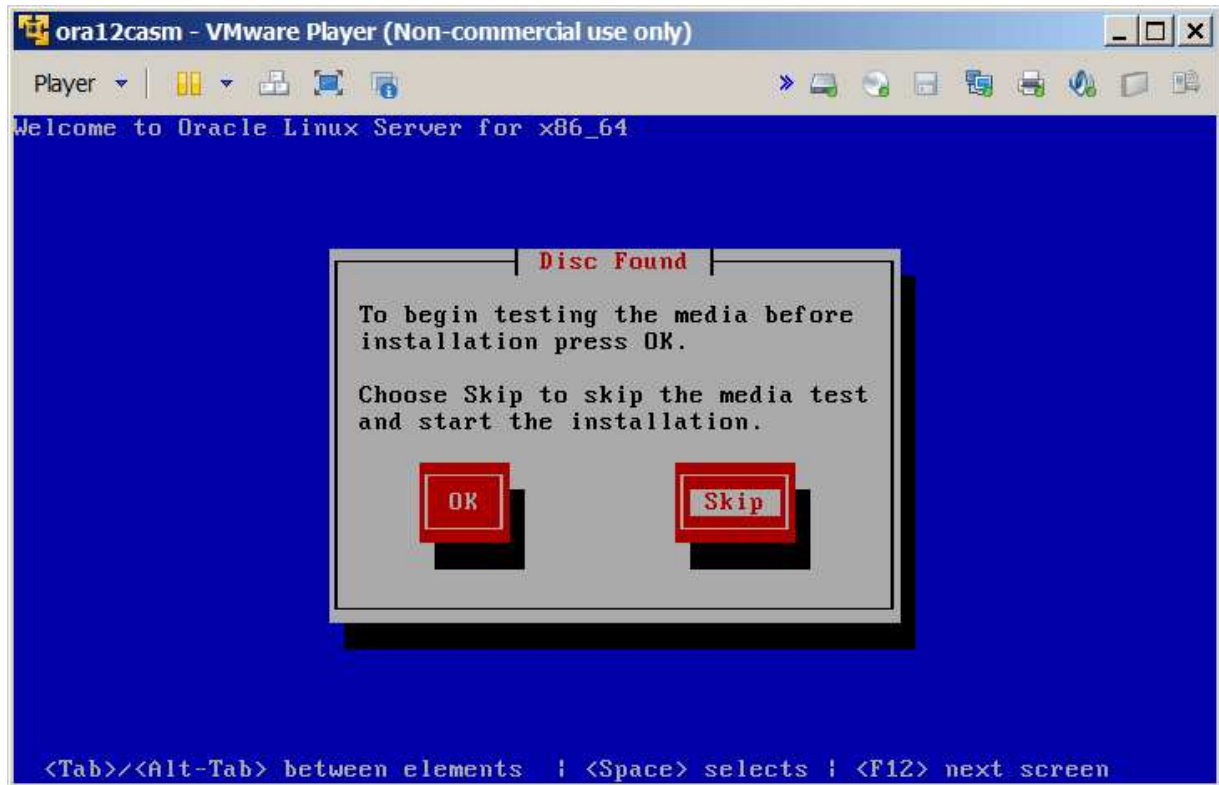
ora12casm - VMware Player (Non-commercial use only)

Player

Welcome to Oracle Linux Server for x86_64

Disc Found

To begin testing the media before installation press OK.

Choose Skip to skip the media test and start the installation.

OK

Skip

<Tab>/<Alt-Tab> between elements | <Space> selects | <F12> next screen